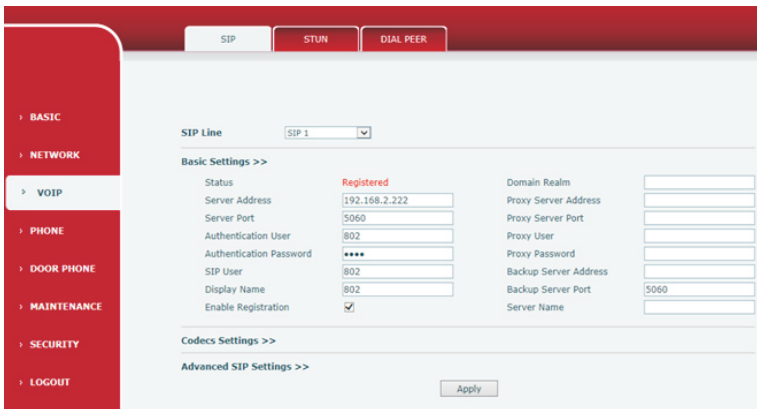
SIP STUN DIAL PEER

› BASIC
› NETWORK
› VOIP
› PHONE
› DOOR PHONE
› MAINTENANCE
› SECURITY
› LOGOUT

SIP Line SIP 1

Basic Settings >>

| | | | |
|---|---|---|---|
| Status | Registered | Domain Realm | |
| Server Address | 192.168.2.222 | Proxy Server Address | |
| Server Port | 5060 | Proxy Server Port | |
| Authentication User | 802 | Proxy User | |
| Authentication Password | •••• | Proxy Password | |
| SIP User | 802 | Backup Server Address | |
| Display Name | 802 | Backup Server Port | 5060 |
| Enable Registration | ✔ | Server Name | |

Codecs Settings >>

Advanced SIP Settings >>

Apply